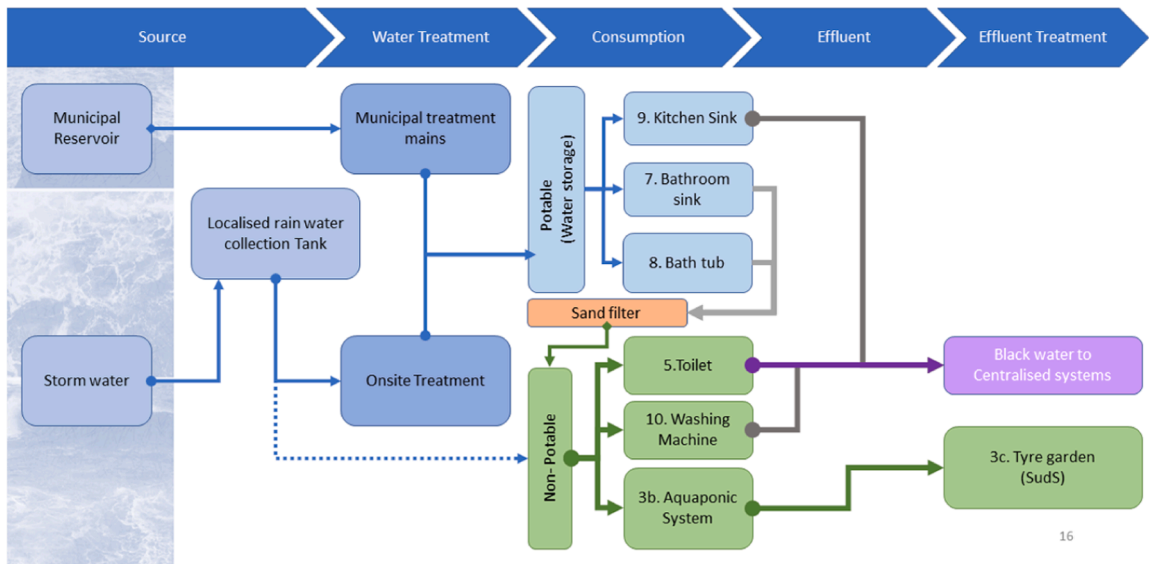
Source
Water Treatment
Consumption
Effluent
Effluent Treatment

Municipal Reservoir
Municipal treatment mains
Potable (Water storage)
9. Kitchen Sink
7. Bathroom sink
8. Bath tub
Localised rain water collection Tank
Sand filter
Storm water
Onsite Treatment
Non- Potable
5.Toilet
10. Washing Machine
3b. Aquaponic System
Black water to Centralised systems
3c. Tyre garden (SudS)
16